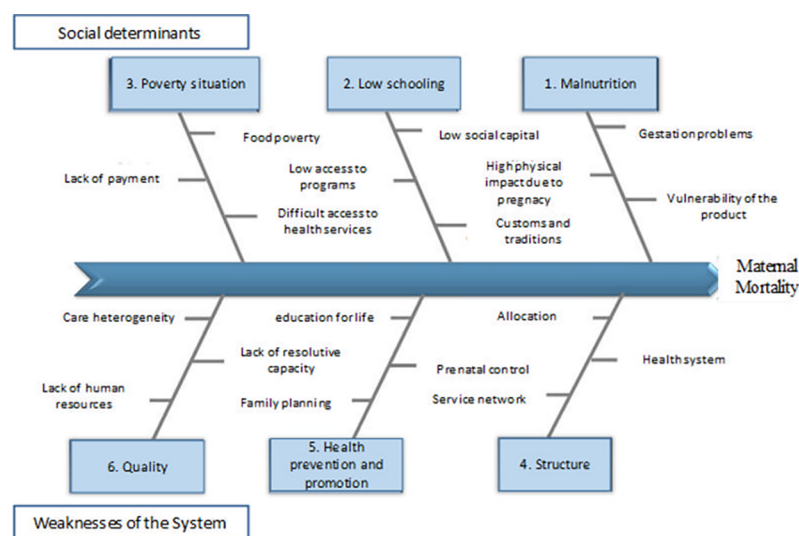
Social determinants

3. Poverty situation

Food poverty

Lack of payment

Low access to programs

Difficult access to health services

2. Low schooling

Low social capital

High physical impact due to pregnacy

Customs and traditions

1. Malnutrition

Gestation problems

Vulnerability of the product

Maternal Mortality

Care heterogeneity

Lack of resolutive capacity

Lack of human resources

6. Quality

education for life

Prenatal control

Family planning

5. Health prevention and promotion

Allocation

Health system

Service network

4. Structure

Weaknesses of the System